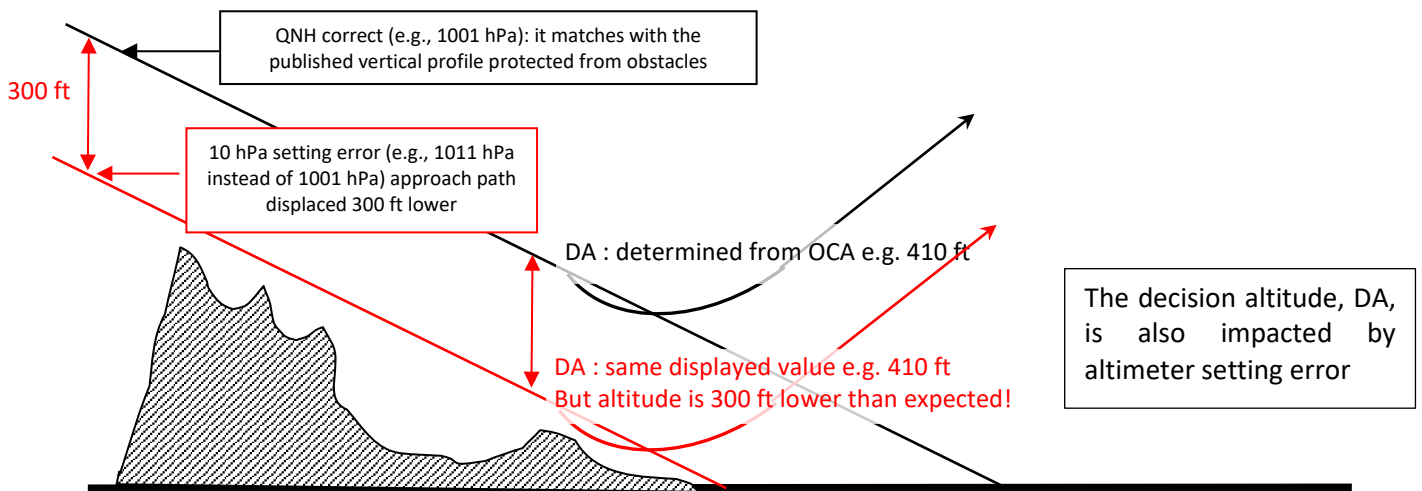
QNH correct (e.g., 1001 hPa): it matches with the published vertical profile protected from obstacles

300 ft

10 hPa setting error (e.g., 1011 hPa instead of 1001 hPa) approach path displaced 300 ft lower

DA : determined from OCA e.g. 410 ft

The decision altitude, DA, is also impacted by altimeter setting error

DA : same displayed value e.g. 410 ft
But altitude is 300 ft lower than expected!